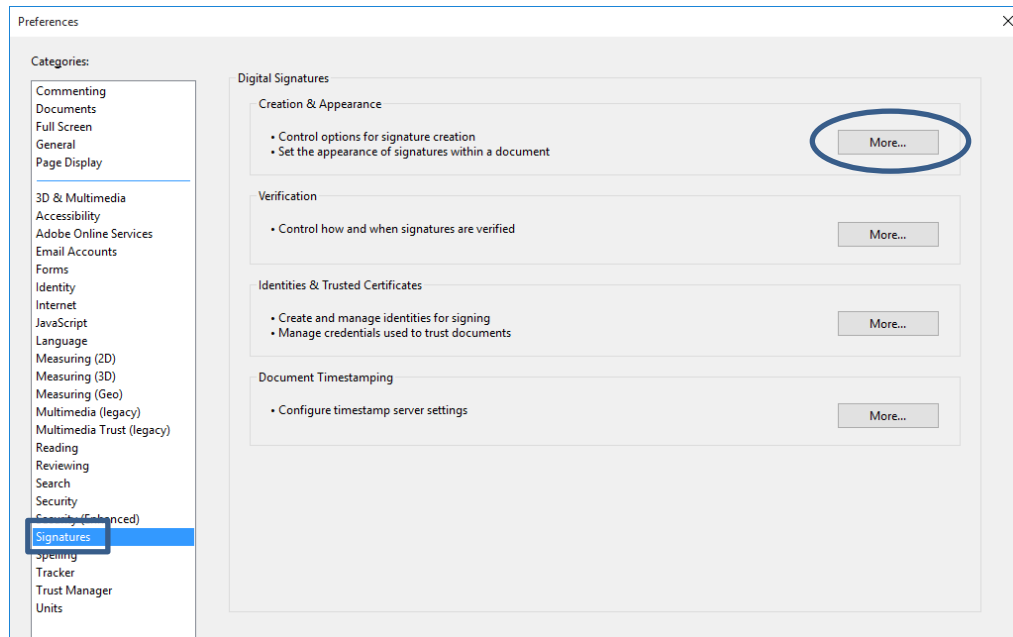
Preferences

Categories:

Commenting
Documents
Full Screen
General
Page Display

3D & Multimedia
Accessibility
Adobe Online Services
Email Accounts
Forms
Identity
Internet
JavaScript
Language
Measuring (2D)
Measuring (3D)
Measuring (Geo)
Multimedia (legacy)
Multimedia Trust (legacy)
Reading
Reviewing
Search
Security
Security (Enhanced)
Signatures
Spelling
Tracker
Trust Manager
Units

Digital Signatures

Creation & Appearance

• Control options for signature creation
• Set the appearance of signatures within a document

More...

Verification

• Control how and when signatures are verified

More...

Identities & Trusted Certificates

• Create and manage identities for signing
• Manage credentials used to trust documents

More...

Document Timestamping

• Configure timestamp server settings

More...